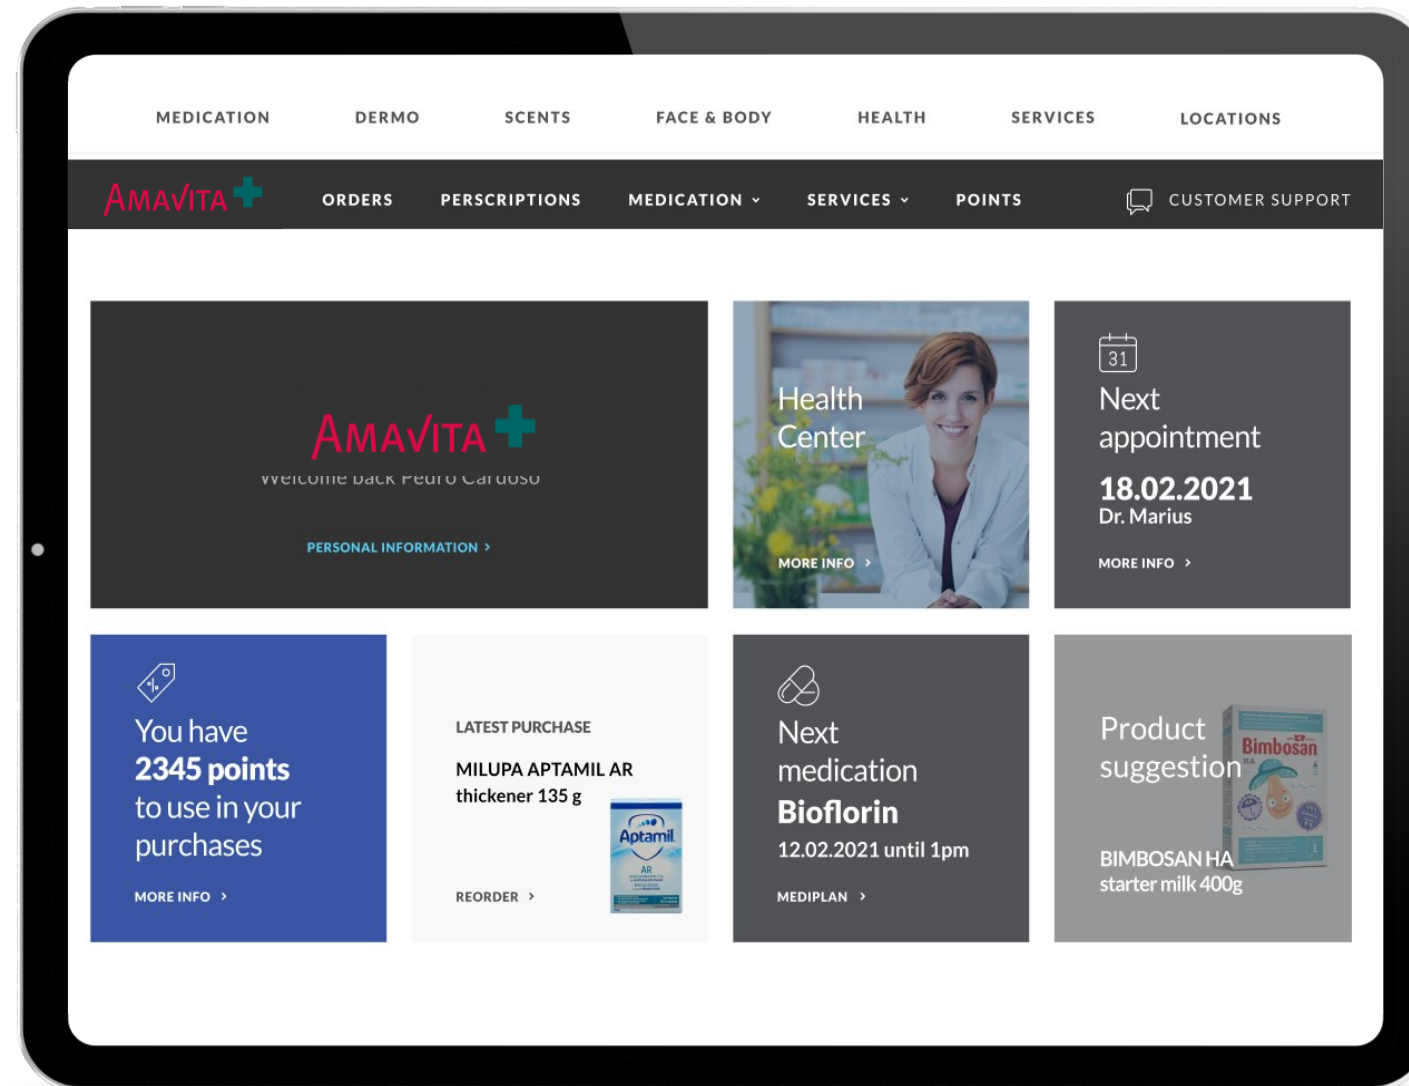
MEDICATION DERMO SCENTS FACE & BODY HEALTH SERVICES LOCATIONS

AMAVITA ORDERS PERSCRIPTIONS MEDICATION SERVICES POINTS CUSTOMER SUPPORT

AMAVITA
Welcome back Pedro Cardoso
PERSONAL INFORMATION ›

Health Center
MORE INFO ›

31
Next appointment
18.02.2021
Dr. Marius
MORE INFO ›

You have
2345 points
to use in your purchases
MORE INFO ›

LATEST PURCHASE
MILUPA APTAMIL AR thickener 135 g
Aptamil AR
REORDER ›

Next medication
Bioflorin
12.02.2021 until 1pm
MEDIPLAN ›

Product suggestion
Bimbosan
BIMBOSAN HA starter milk 400g